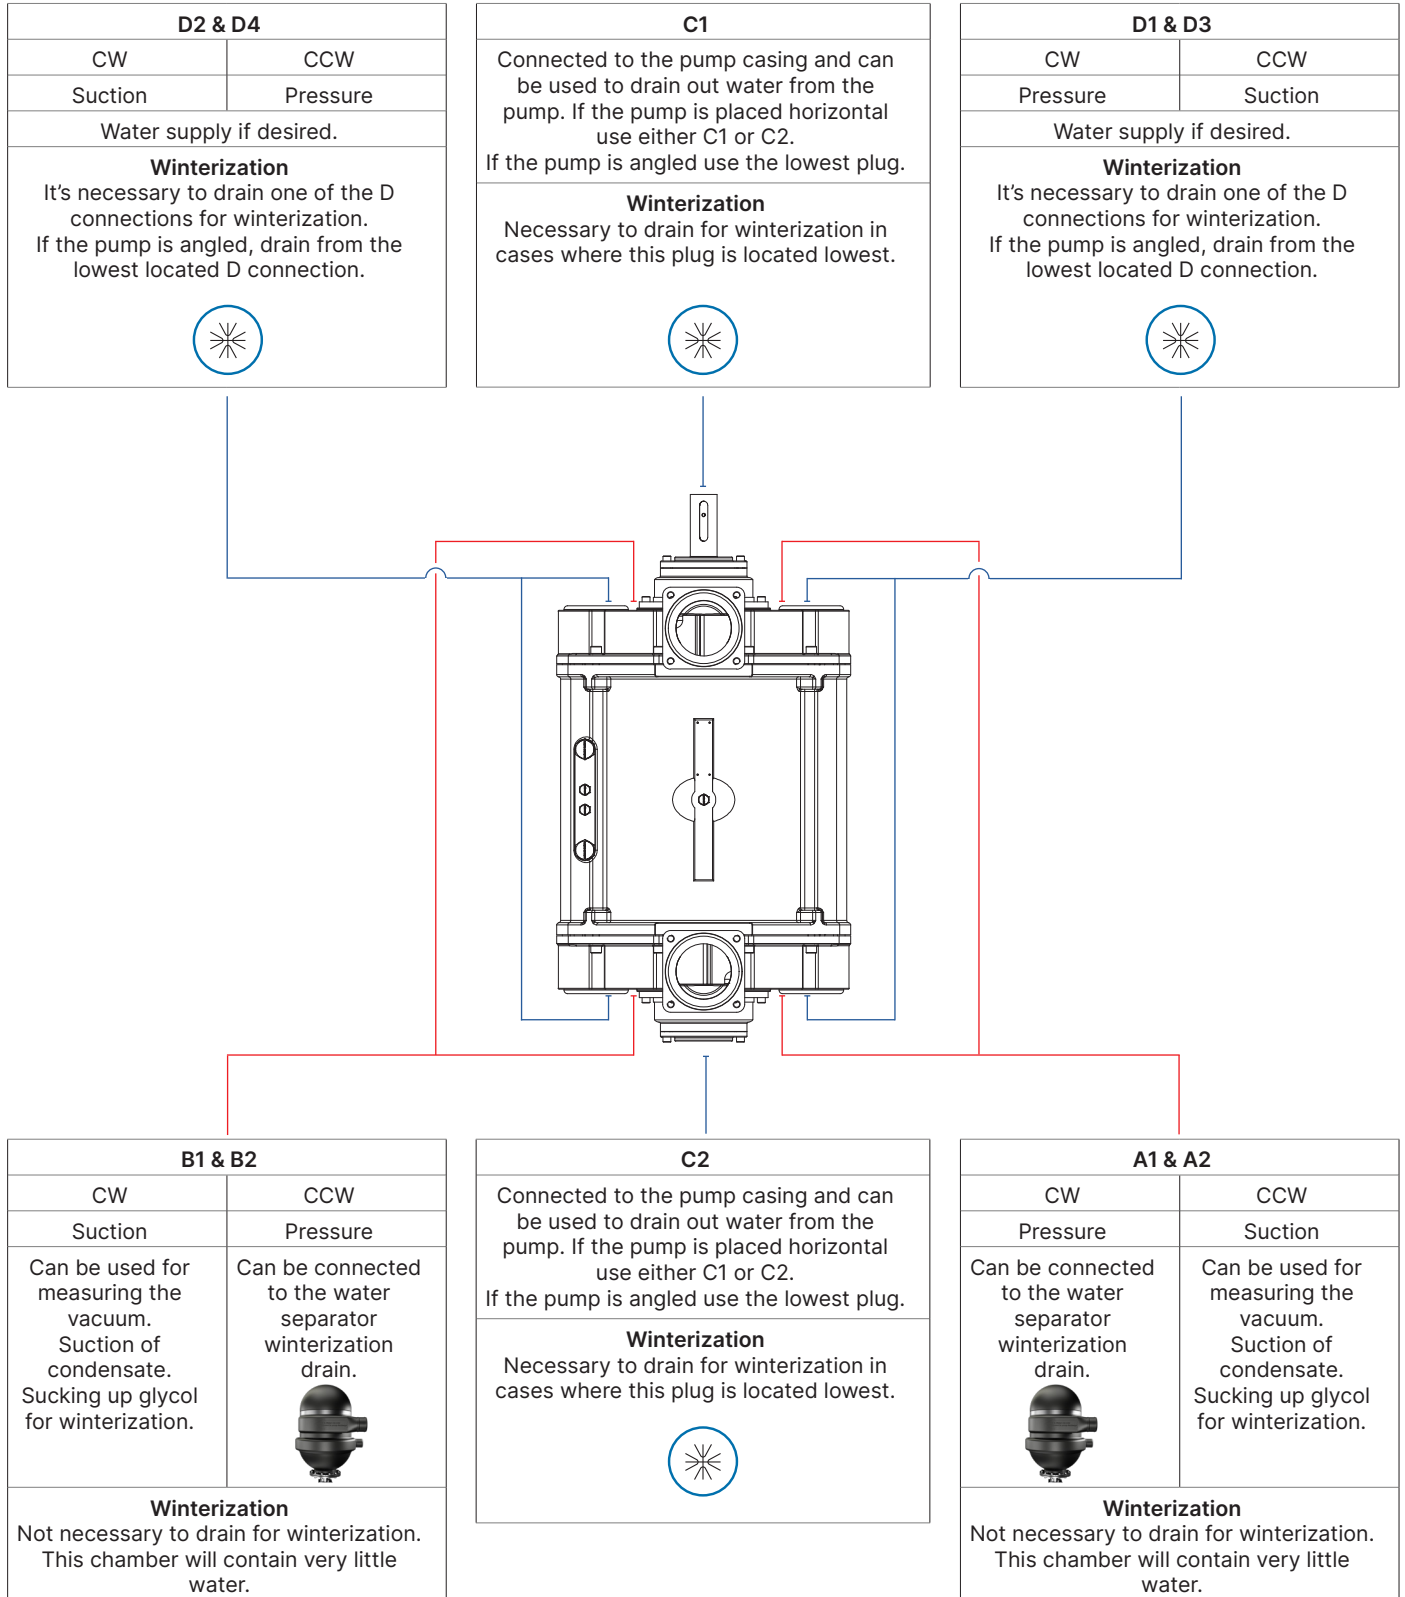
D2 & D4

| CW | CCW |
|---|---|
| Suction | Pressure |

Water supply if desired.

**Winterization**
It’s necessary to drain one of the D connections for winterization. If the pump is angled, drain from the lowest located D connection.

C1

Connected to the pump casing and can be used to drain out water from the pump. If the pump is placed horizontal use either C1 or C2. If the pump is angled use the lowest plug.

**Winterization**
Necessary to drain for winterization in cases where this plug is located lowest.

D1 & D3

| CW | CCW |
|---|---|
| Pressure | Suction |

Water supply if desired.

**Winterization**
It’s necessary to drain one of the D connections for winterization. If the pump is angled, drain from the lowest located D connection.

B1 & B2

| CW | CCW |
|---|---|
| Suction | Pressure |
| Can be used for measuring the vacuum. Suction of condensate. Sucking up glycol for winterization. | Can be connected to the water separator winterization drain. |

**Winterization**
Not necessary to drain for winterization. This chamber will contain very little water.

C2

Connected to the pump casing and can be used to drain out water from the pump. If the pump is placed horizontal use either C1 or C2. If the pump is angled use the lowest plug.

**Winterization**
Necessary to drain for winterization in cases where this plug is located lowest.

A1 & A2

| CW | CCW |
|---|---|
| Pressure | Suction |
| Can be connected to the water separator winterization drain. | Can be used for measuring the vacuum. Suction of condensate. Sucking up glycol for winterization. |

**Winterization**
Not necessary to drain for winterization. This chamber will contain very little water.